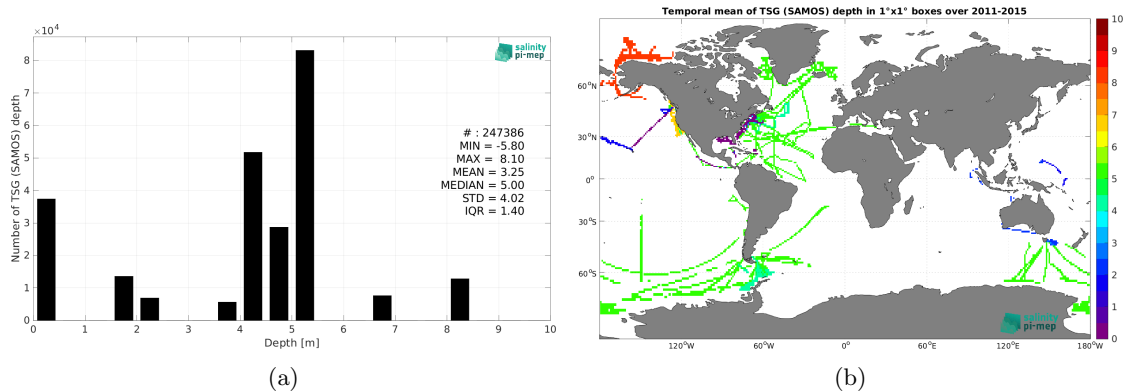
$\times10^4$

salinity pi-mep

Number of TSG (SAMOS) depth

8
7
6
5
4
3
2
1
0

# : 247386
MIN = -5.80
MAX = 8.10
MEAN = 3.25
MEDIAN = 5.00
STD = 4.02
IQR = 1.40

0 1 2 3 4 5 6 7 8 9 10

Depth [m]

(a)

Temporal mean of TSG (SAMOS) depth in 1°x1° boxes over 2011-2015

60°N
30°N
0°
30°S
60°S

120°W 60°W 0° 60°E 120°E 180°W

10
9
8
7
6
5
4
3
2
1
0

salinity pi-mep

(b)